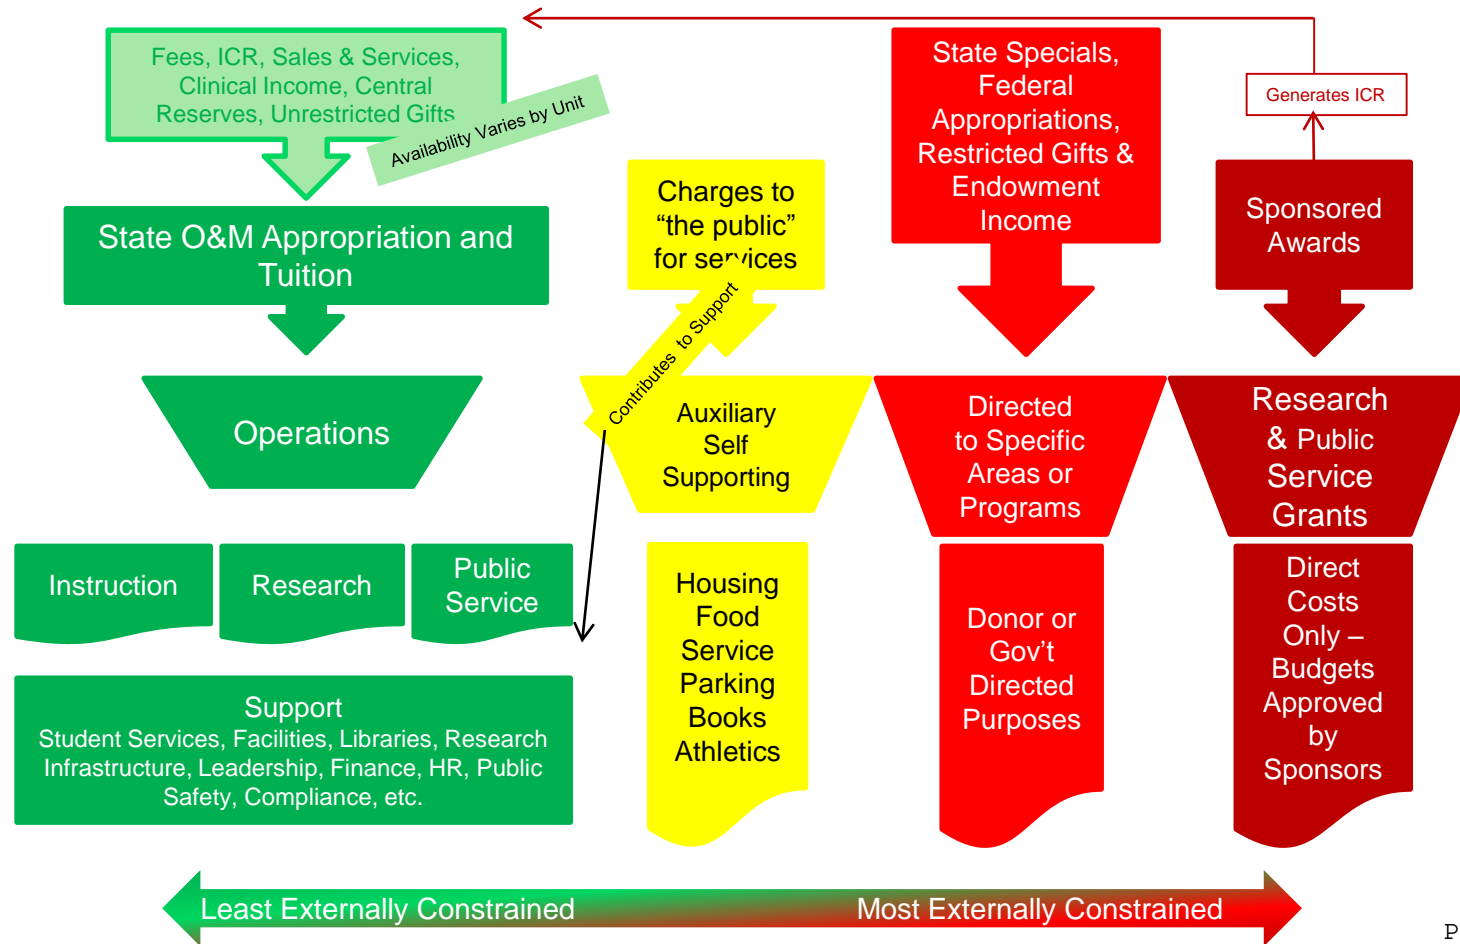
Fees, ICR, Sales & Services, Clinical Income, Central Reserves, Unrestricted Gifts

Availability Varies by Unit

State O&M Appropriation and Tuition

Operations

Instruction

Research

Public Service

Support
Student Services, Facilities, Libraries, Research Infrastructure, Leadership, Finance, HR, Public Safety, Compliance, etc.

Charges to "the public" for services

Contributes to Support

Auxiliary Self Supporting

Housing
Food
Service
Parking
Books
Athletics

State Specials, Federal Appropriations, Restricted Gifts & Endowment Income

Directed to Specific Areas or Programs

Donor or Gov't Directed Purposes

Generates ICR

Sponsored Awards

Research & Public Service Grants

Direct Costs Only – Budgets Approved by Sponsors

Least Externally Constrained

Most Externally Constrained

P